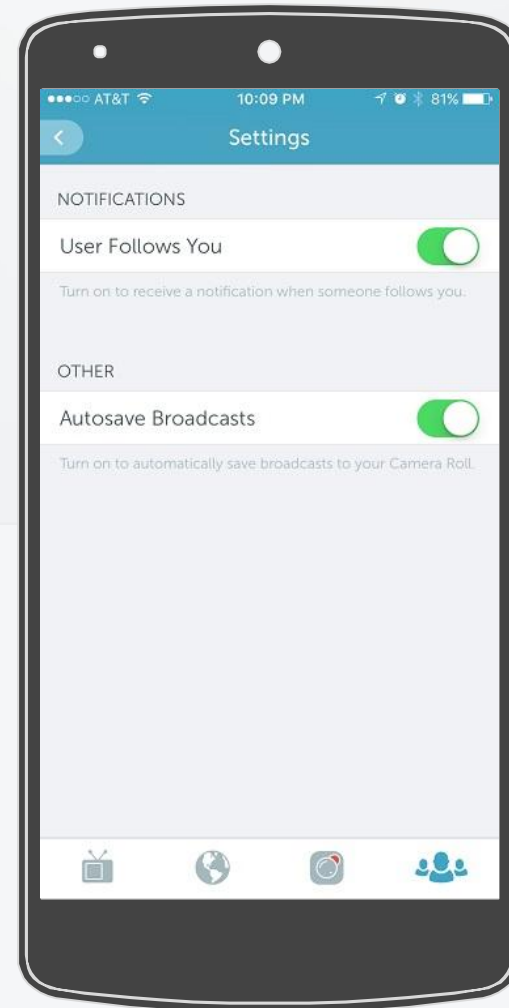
●●●○○ AT&T 10:09 PM 81%

Settings

NOTIFICATIONS

User Follows You

Turn on to receive a notification when someone follows you.

OTHER

Autosave Broadcasts

Turn on to automatically save broadcasts to your Camera Roll.